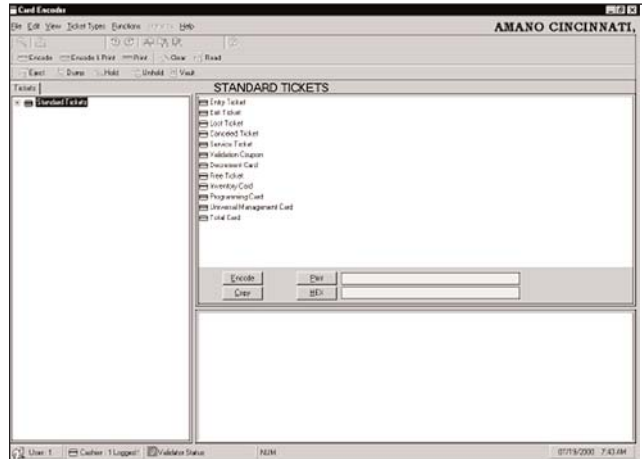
Card Encoder

File Edit View Ticket Types Functions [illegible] Help

AMANO CINCINNATI,

Encode Encode & Print Print Clear Read

Excel Dump Hold Unhold Vault

Tickets

Standard Tickets

STANDARD TICKETS

Entry Ticket
Exit Ticket
Lost Ticket
Canceled Ticket
Service Ticket
Validation Coupon
Decrement Card
Free Ticket
Inventory Card
Programming Card
Universal Management Card
Total Card

Encode
Copy
Plan
HEX

User: 1 Cashier: 1 Logged Validator Status NUM 07/19/2000 7:43 AM